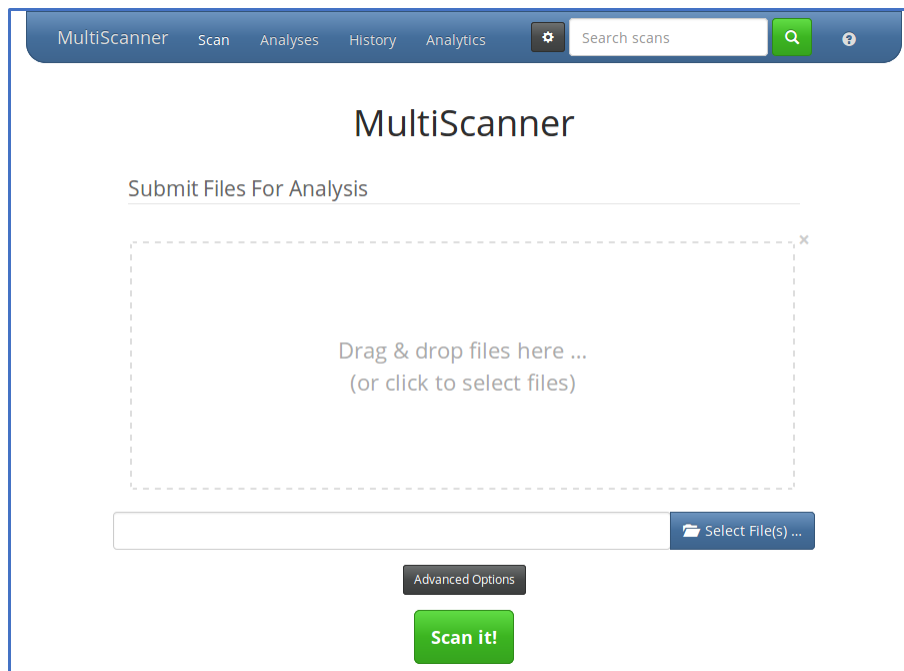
MultiScanner Scan Analyses History Analytics

Search scans

MultiScanner

Submit Files For Analysis

×

Drag & drop files here ...
(or click to select files)

Select File(s) ...

Advanced Options

Scan it!